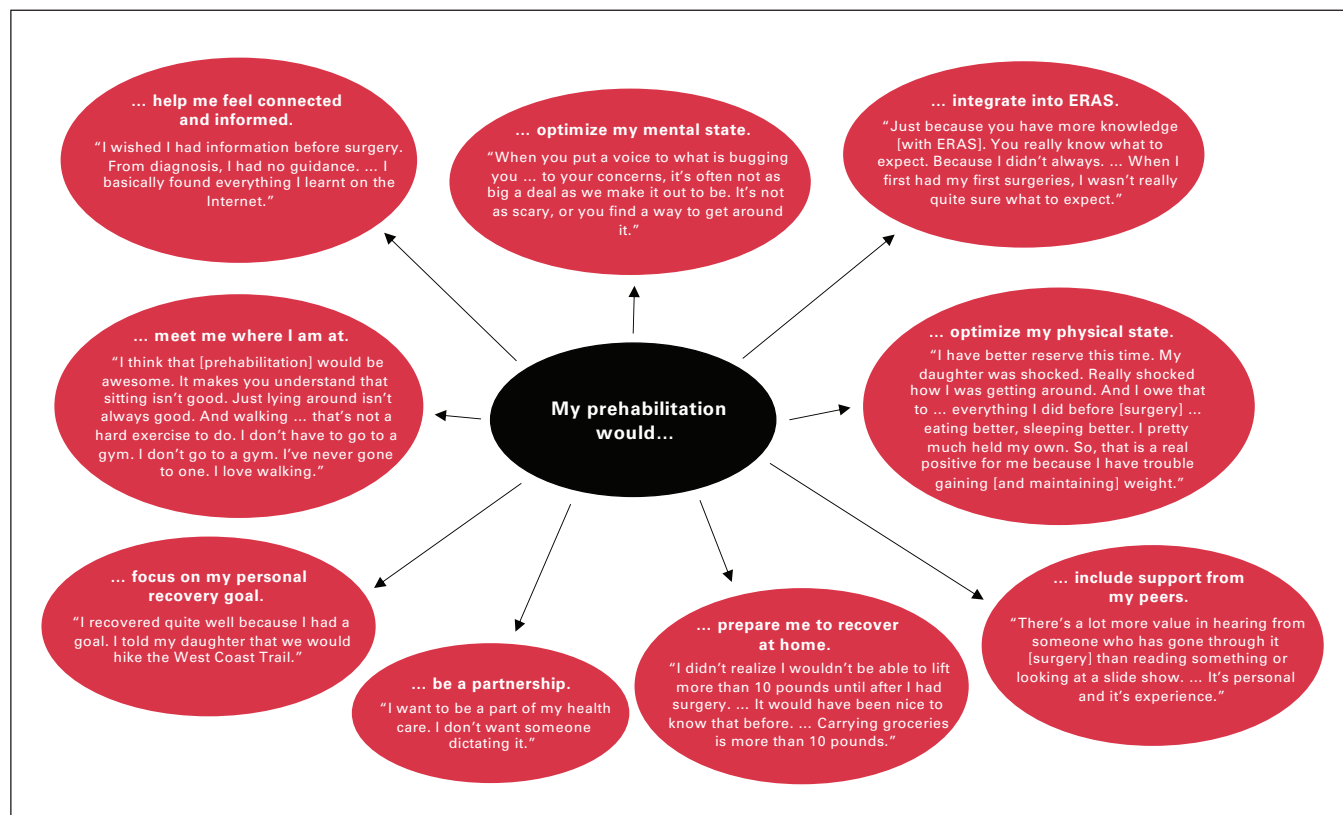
... help me feel connected and informed.

"I wished I had information before surgery. From diagnosis, I had no guidance. ... I basically found everything I learnt on the Internet."

... optimize my mental state.

"When you put a voice to what is bugging you ... to your concerns, it's often not as big a deal as we make it out to be. It's not as scary, or you find a way to get around it."

... integrate into ERAS.

"Just because you have more knowledge [with ERAS]. You really know what to expect. Because I didn't always. ... When I first had my first surgeries, I wasn't really quite sure what to expect."

... meet me where I am at.

"I think that [prehabilitation] would be awesome. It makes you understand that sitting isn't good. Just lying around isn't always good. And walking ... that's not a hard exercise to do. I don't have to go to a gym. I don't go to a gym. I've never gone to one. I love walking."

My prehabilitation would...

... optimize my physical state.

"I have better reserve this time. My daughter was shocked. Really shocked how I was getting around. And I owe that to ... everything I did before [surgery] ... eating better, sleeping better. I pretty much held my own. So, that is a real positive for me because I have trouble gaining [and maintaining] weight."

... focus on my personal recovery goal.

"I recovered quite well because I had a goal. I told my daughter that we would hike the West Coast Trail."

... be a partnership.

"I want to be a part of my health care. I don't want someone dictating it."

... prepare me to recover at home.

"I didn't realize I wouldn't be able to lift more than 10 pounds until after I had surgery. ... It would have been nice to know that before. ... Carrying groceries is more than 10 pounds."

... include support from my peers.

"There's a lot more value in hearing from someone who has gone through it [surgery] than reading something or looking at a slide show. ... It's personal and it's experience."